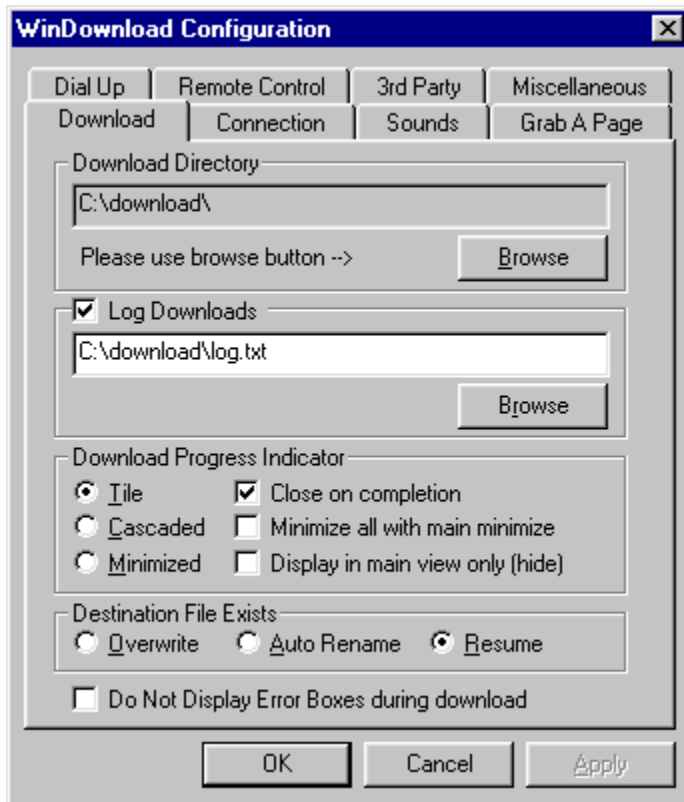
WinDownload Configuration

Dial Up
Remote Control
3rd Party
Miscellaneous
Download
Connection
Sounds
Grab A Page

Download Directory
C:\download\
Please use browse button -->
Browse

Log Downloads
C:\download\log.txt
Browse

Download Progress Indicator
Tile
Close on completion
Cascaded
Minimize all with main minimize
Minimized
Display in main view only (hide)

Destination File Exists
Overwrite
Auto Rename
Resume

Do Not Display Error Boxes during download

OK
Cancel
Apply